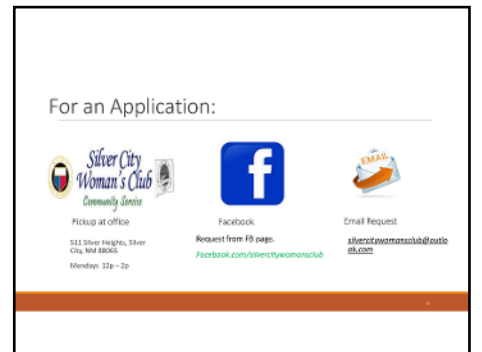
For an Application:

Silver City Woman's Club
Community Service

Pickup at office

511 Silver Heights, Silver City, NM 88061

Mondays 12p – 2p

f

Facebook

Request from FB page.

Facebook.com/silvercitywomansclub

EMAIL

Email Request

silvercitywomansclub@outlook.com